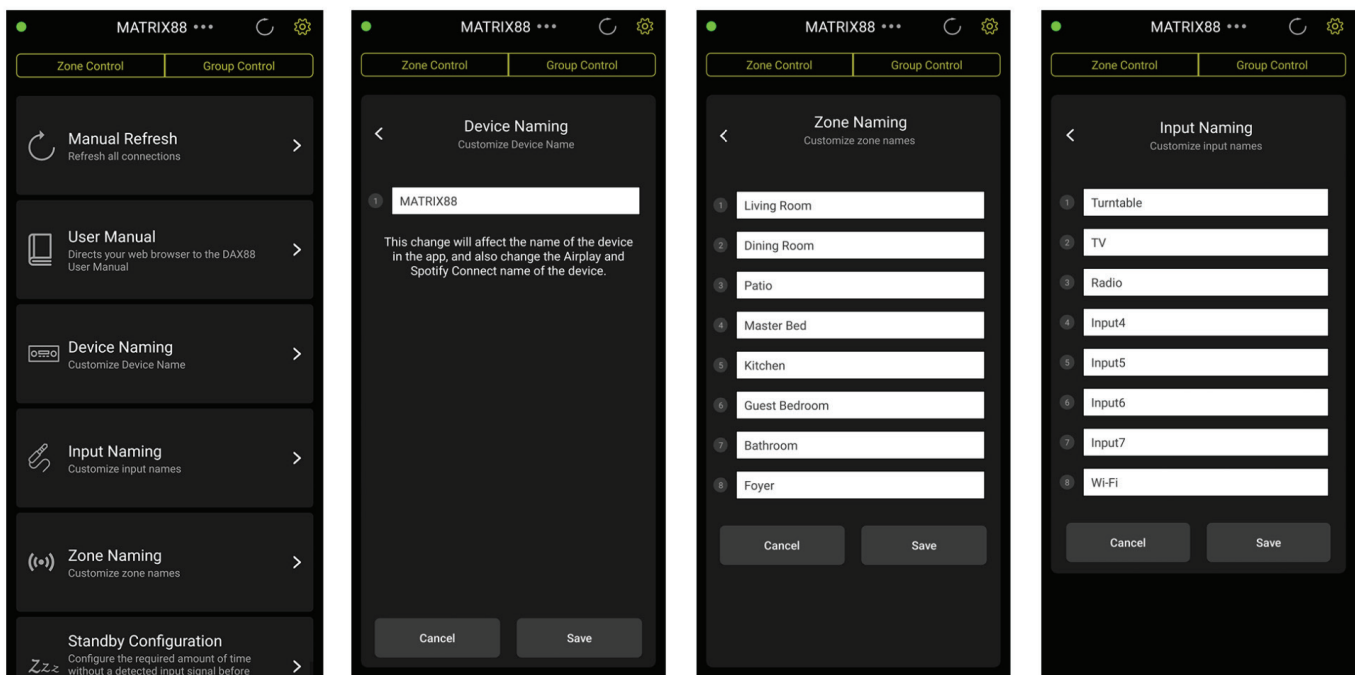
MATRIX88 •••

Zone Control | Group Control

Manual Refresh
Refresh all connections

User Manual
Directs your web browser to the DAX88 User Manual

Device Naming
Customize Device Name

Input Naming
Customize input names

Zone Naming
Customize zone names

Standby Configuration
Configure the required amount of time without a detected input signal before

Zzz

MATRIX88 •••

Zone Control | Group Control

Device Naming
Customize Device Name

1 MATRIX88

This change will affect the name of the device in the app, and also change the Airplay and Spotify Connect name of the device.

Cancel
Save

MATRIX88 •••

Zone Control | Group Control

Zone Naming
Customize zone names

1 Living Room
2 Dining Room
3 Patio
4 Master Bed
5 Kitchen
6 Guest Bedroom
7 Bathroom
8 Foyer

Cancel
Save

MATRIX88 •••

Zone Control | Group Control

Input Naming
Customize input names

1 Turntable
2 TV
3 Radio
4 Input4
5 Input5
6 Input6
7 Input7
8 Wi-Fi

Cancel
Save